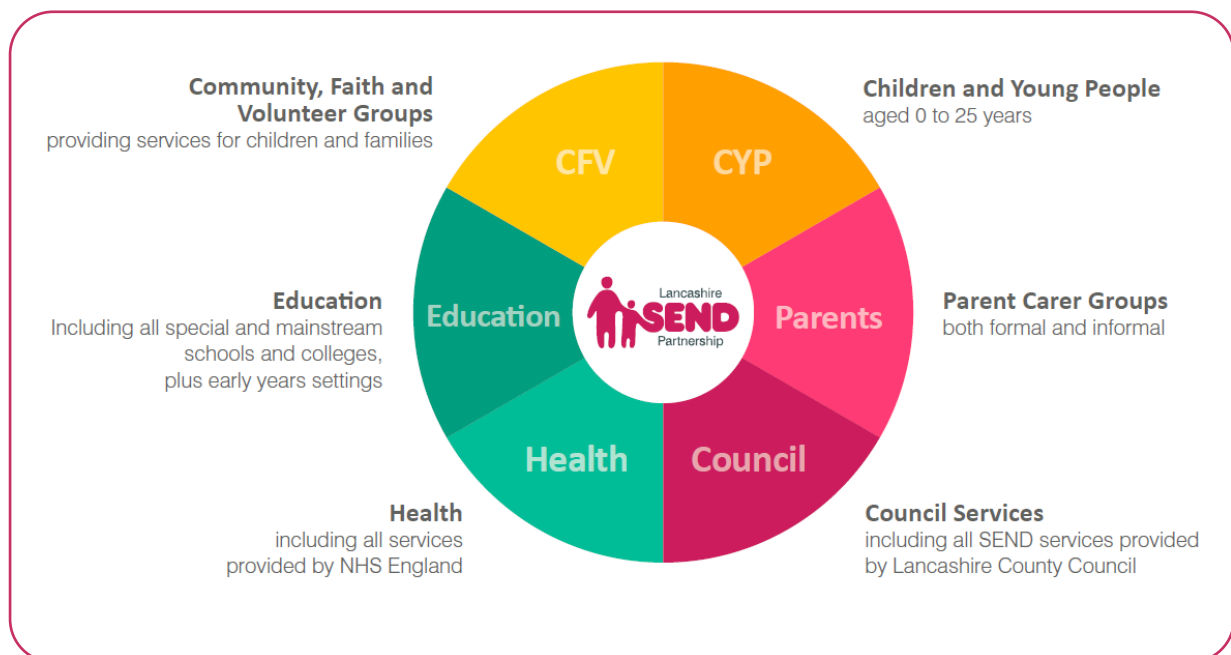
Community, Faith and Volunteer Groups
providing services for children and families

Children and Young People
aged 0 to 25 years

CFV

CYP

Education
Including all special and mainstream schools and colleges, plus early years settings

Education

Lancashire
SEND
Partnership

Parents

Parent Carer Groups
both formal and informal

Health

Council

Health
including all services provided by NHS England

Council Services
including all SEND services provided by Lancashire County Council